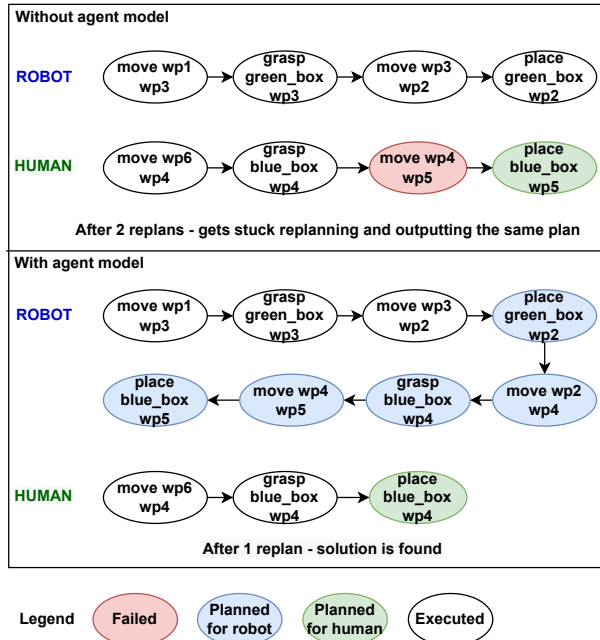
Without agent model

ROBOT

move wp1 wp3

grasp green_box wp3

move wp3 wp2

place green_box wp2

HUMAN

move wp6 wp4

grasp blue_box wp4

move wp4 wp5

place blue_box wp5

After 2 replans - gets stuck replanning and outputting the same plan

With agent model

ROBOT

move wp1 wp3

grasp green_box wp3

move wp3 wp2

place green_box wp2

move wp2 wp4

grasp blue_box wp4

move wp4 wp5

place blue_box wp5

HUMAN

move wp6 wp4

grasp blue_box wp4

place blue_box wp4

After 1 replan - solution is found

Legend

Failed

Planned for robot

Planned for human

Executed